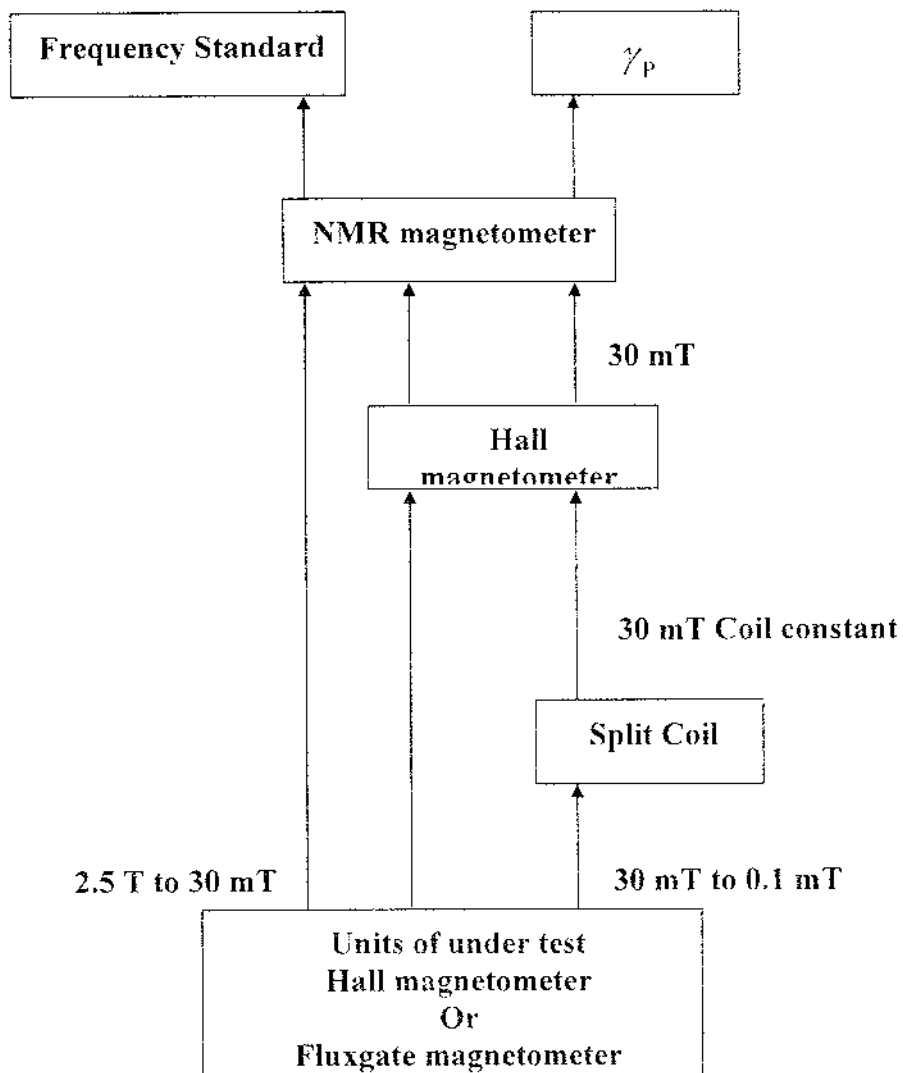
Frequency Standard

$\gamma_P$

NMR magnetometer

30 mT

Hall magnetometer

30 mT Coil constant

Split Coil

2.5 T to 30 mT

30 mT to 0.1 mT

Units of under test
Hall magnetometer
Or
Fluxgate magnetometer